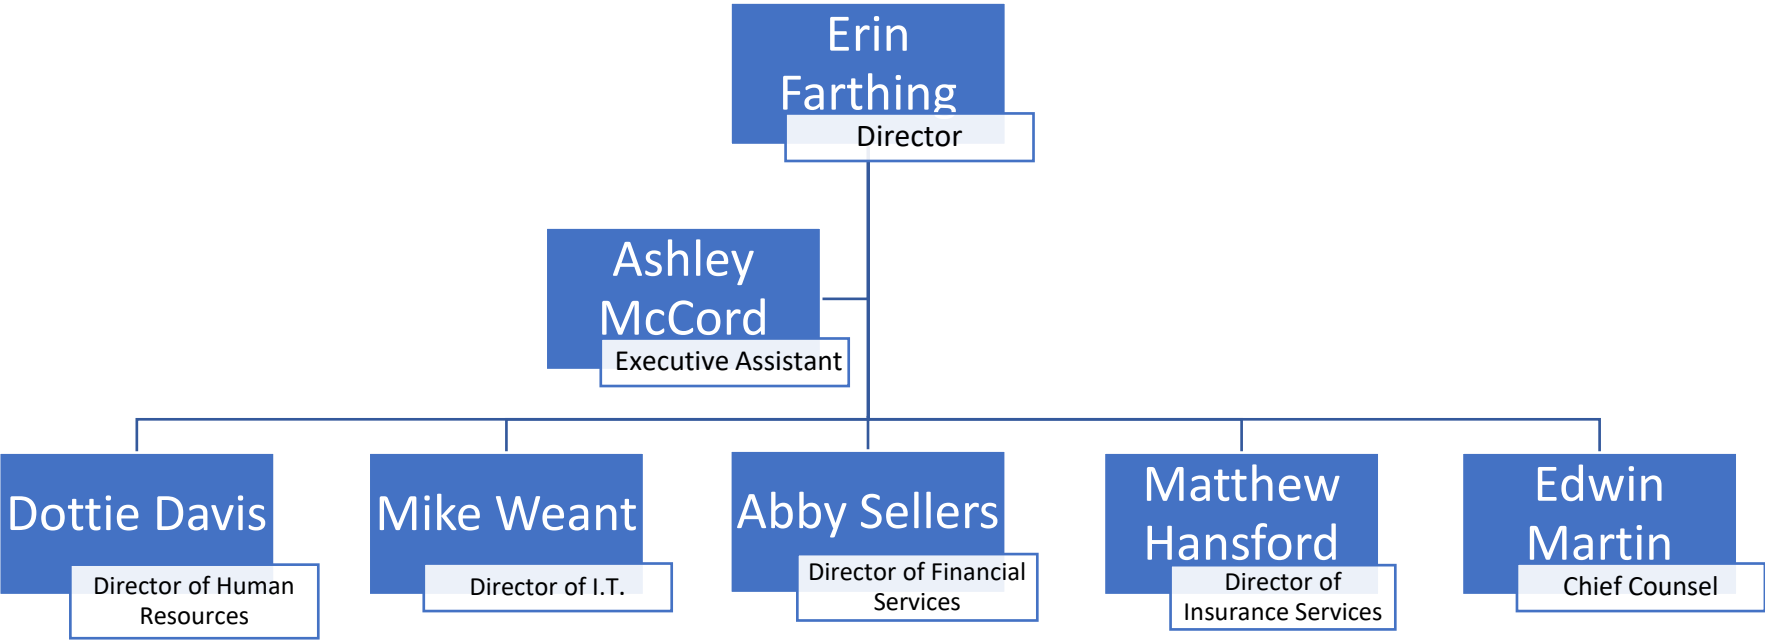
Erin Farthing
Director

Ashley McCord
Executive Assistant

Dottie Davis
Director of Human Resources

Mike Weant
Director of I.T.

Abby Sellers
Director of Financial Services

Matthew Hansford
Director of Insurance Services

Edwin Martin
Chief Counsel